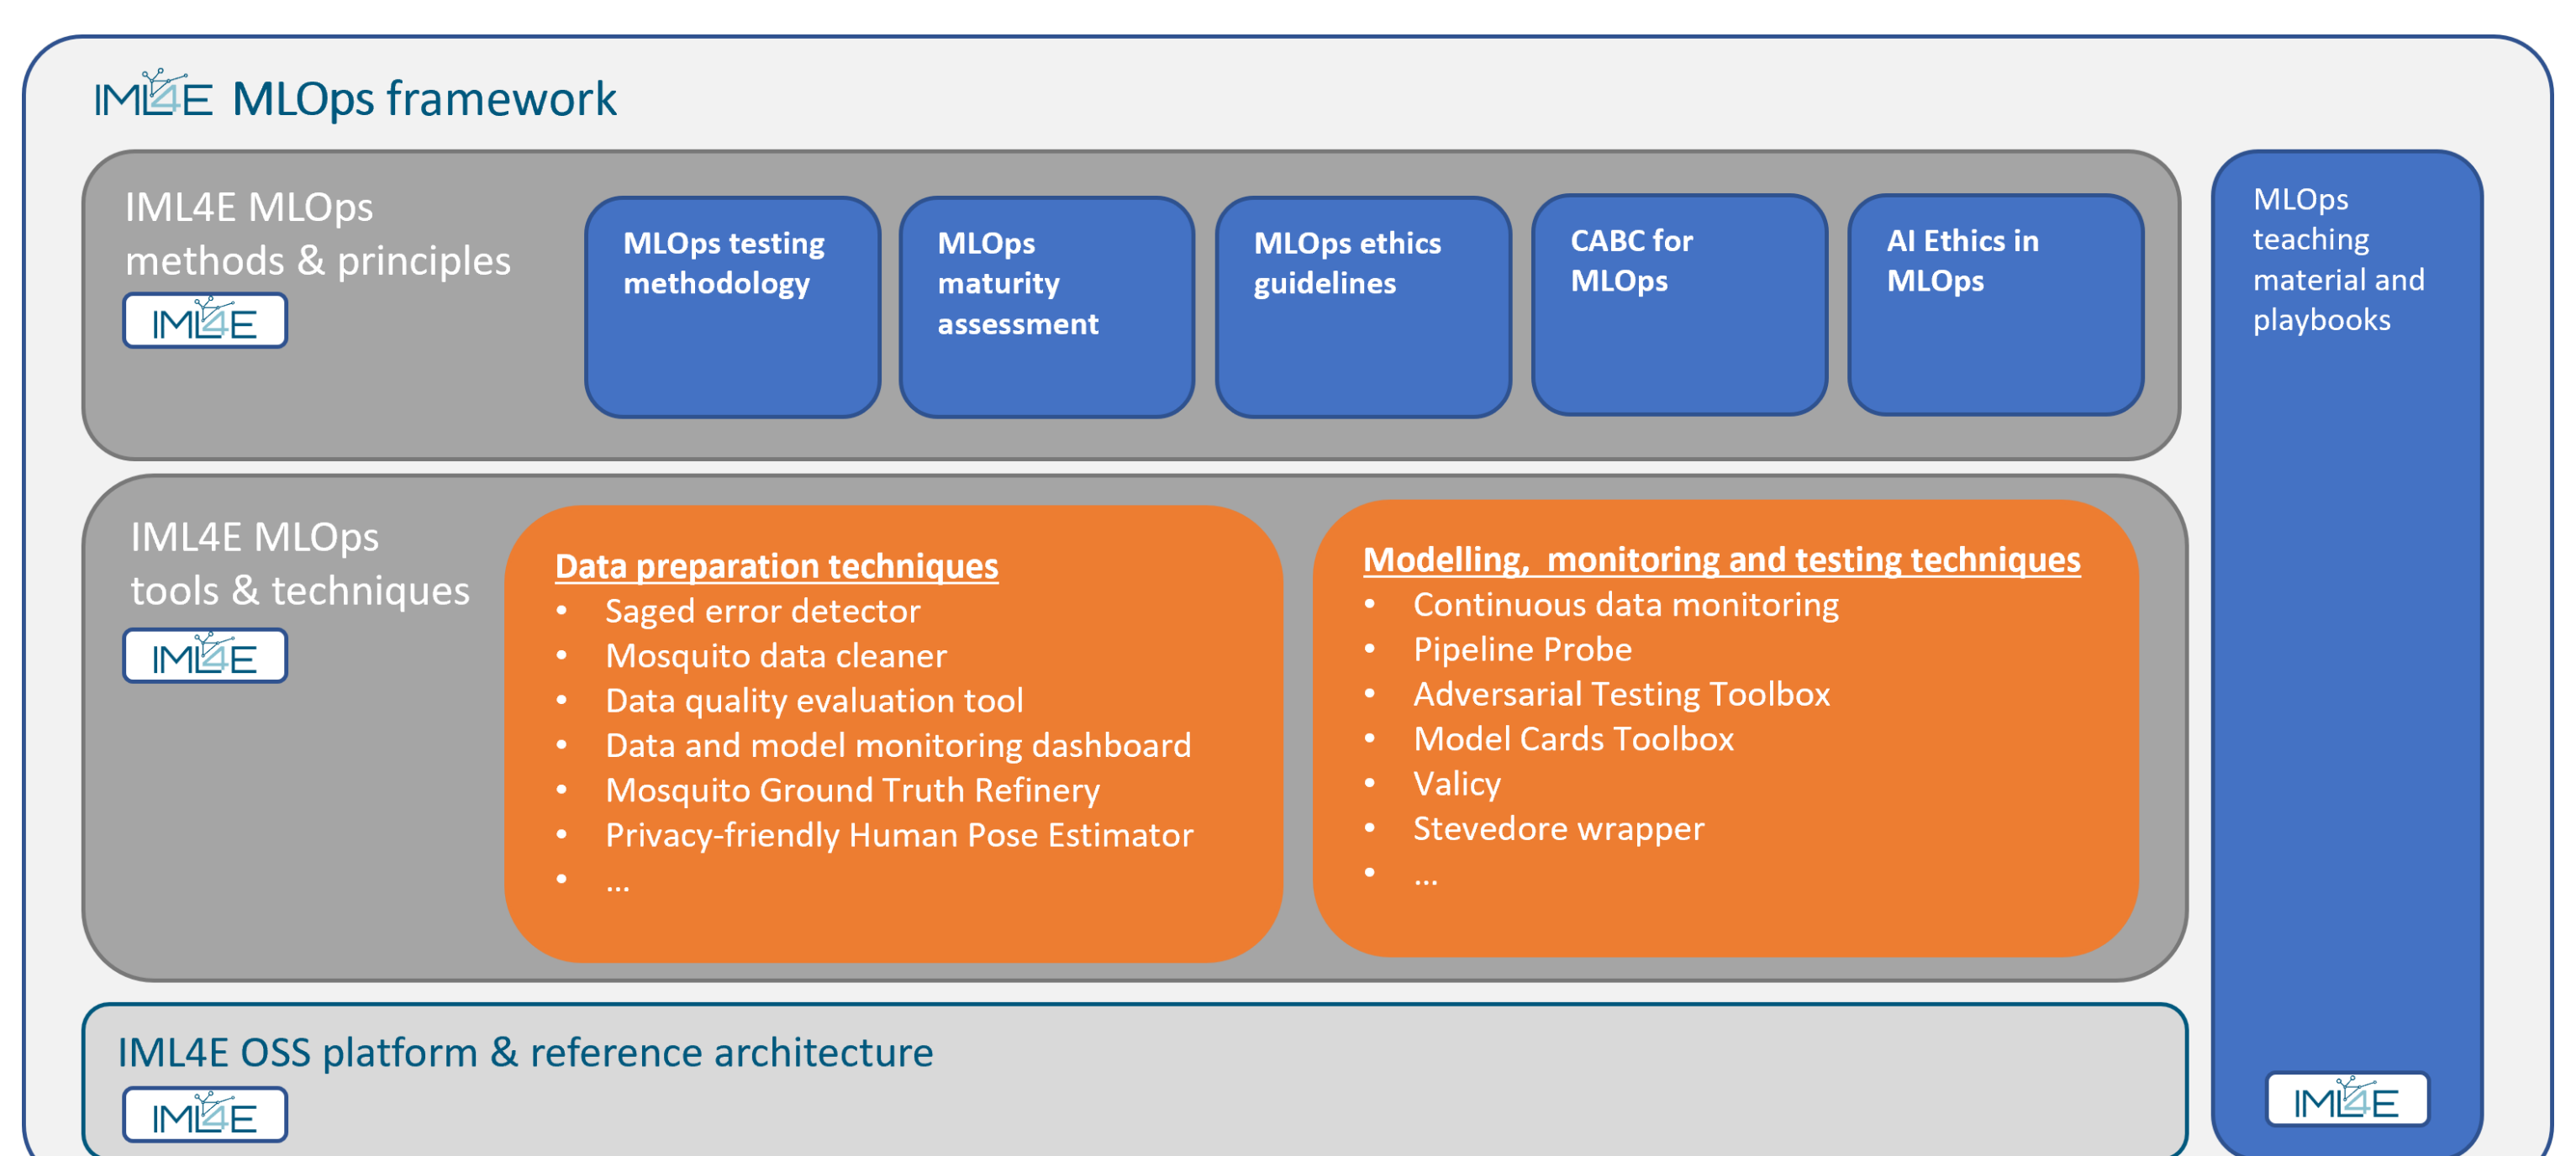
IML4E MLOps framework

IML4E MLOps methods & principles

IML4E

MLOps testing methodology

MLOps maturity assessment

MLOps ethics guidelines

CABC for MLOps

AI Ethics in MLOps

MLOps teaching material and playbooks

IML4E MLOps tools & techniques

IML4E

Data preparation techniques
- Saged error detector
- Mosquito data cleaner
- Data quality evaluation tool
- Data and model monitoring dashboard
- Mosquito Ground Truth Refinery
- Privacy-friendly Human Pose Estimator
- ...

Modelling, monitoring and testing techniques
- Continuous data monitoring
- Pipeline Probe
- Adversarial Testing Toolbox
- Model Cards Toolbox
- Valicy
- Stevedore wrapper
- ...

IML4E OSS platform & reference architecture

IML4E

IML4E